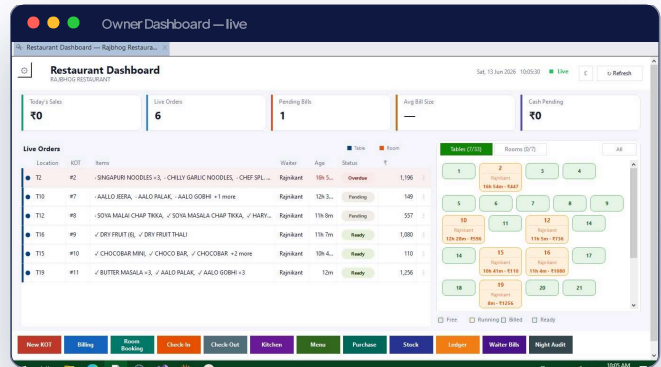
Owner Dashboard — live

Restaurant Dashboard — Rajbhog Restaura... ×

Restaurant Dashboard
RAJBHOG RESTAURANT

Sat, 13 Jun 2026 10:05:30 ■ Live < Refresh

| Today's Sales | Live Orders | Pending Bills | Avg Bill Size | Cash Pending |
|---|---|---|---|---|
| ₹0 | 6 | 1 | — | ₹0 |

Live Orders

■ Table ■ Room

| Location | KOT | Items | Waiter | Age | Status | ₹ |
|---|---|---|---|---|---|---|
| T2 | #2 | · SINGAPURI NOODLES ×3, · CHILLY GARLIC NOODLES, · CHEF SPL... | Rajnikant | 16h 5... | Overdue | 1,196 |
| T10 | #7 | · AALLO JEERA, · AALO PALAK, · AALO GOBHI +1 more | Rajnikant | 12h 3... | Pending | 149 |
| T12 | #8 | · SOYA MALAI CHAP TIKKA, ✓ SOYA MASALA CHAP TIKKA, ✓ HARY... | Rajnikant | 11h 5... | Pending | 557 |
| T16 | #9 | ✓ DRY FRUIT (6), ✓ DRY FRUIT THALI | Rajnikant | 11h 7m | Ready | 1,080 |
| T15 | #10 | ✓ CHOCOBAR MINI, ✓ CHOCO BAR, ✓ CHOCOBAR +2 more | Rajnikant | 10h 4... | Ready | 110 |
| T19 | #11 | ✓ BUTTER MASALA ×3, ✓ AALO PALAK, ✓ AALO GOBHI ×3 | Rajnikant | 12m | Ready | 1,256 |

Tables (7/30) Rooms (0/7) All

1
2 Rajnikant 16h 54m · ₹447
3
4
5
6
7
8
9
10 Rajnikant 12h 28m · ₹156
11
12 Rajnikant 11h 5m · ₹156
13
14
15 Rajnikant 10h 41m · ₹110
16 Rajnikant 11h 4m · ₹1080
17
18
19 Rajnikant 0m · ₹1256
20
21

☐ Free ☐ Running ☐ Billed ☐ Ready

New KOT | Billing | Room Booking | Check-In | Check-Out | Kitchen | Menu | Purchase | Stock | Ledger | Waiter Bills | Night Audit

10:05 AM